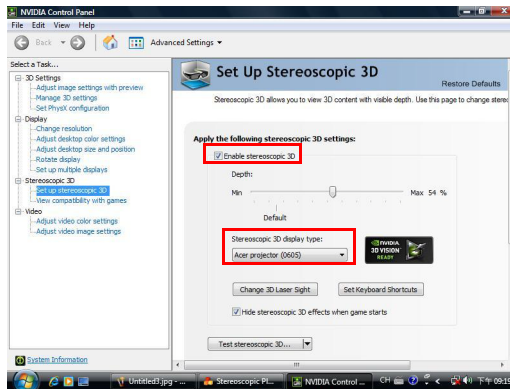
NVIDIA Control Panel
File Edit View Help
Back Advanced Settings

Select a Task...
3D Settings
Adjust image settings with preview
Manage 3D settings
Set PhysX configuration
Display
Change resolution
Adjust desktop color settings
Adjust desktop size and position
Rotate display
Set up multiple displays
Stereoscopic 3D
Set up stereoscopic 3D
View compatibility with games
Video
Adjust video color settings
Adjust video image settings

Set Up Stereoscopic 3D
Restore Defaults
Stereoscopic 3D allows you to view 3D content with visible depth. Use this page to change stere

Apply the following stereoscopic 3D settings:
Enable stereoscopic 3D
Depth:
Min
Max 54 %
Default
Stereoscopic 3D display type:
Acer projector (0605)
NVIDIA 3D VISION READY
Change 3D Laser Sight
Set Keyboard Shortcuts
Hide stereoscopic 3D effects when game starts
Test stereoscopic 3D...

System Information

Untitled3.jpg - ...
Stereoscopic Pl...
NVIDIA Control ...
CH
下午 09:1